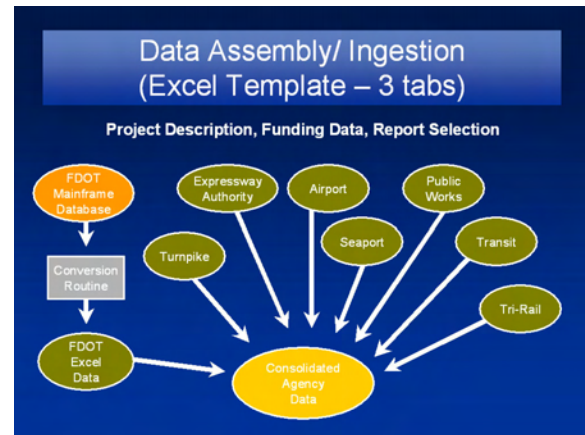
Data Assembly/ Ingestion
(Excel Template – 3 tabs)

Project Description, Funding Data, Report Selection

FDOT Mainframe Database

Conversion Routine

FDOT Excel Data

Expressway Authority

Airport

Public Works

Turnpike

Seaport

Transit

Tri-Rail

Consolidated Agency Data